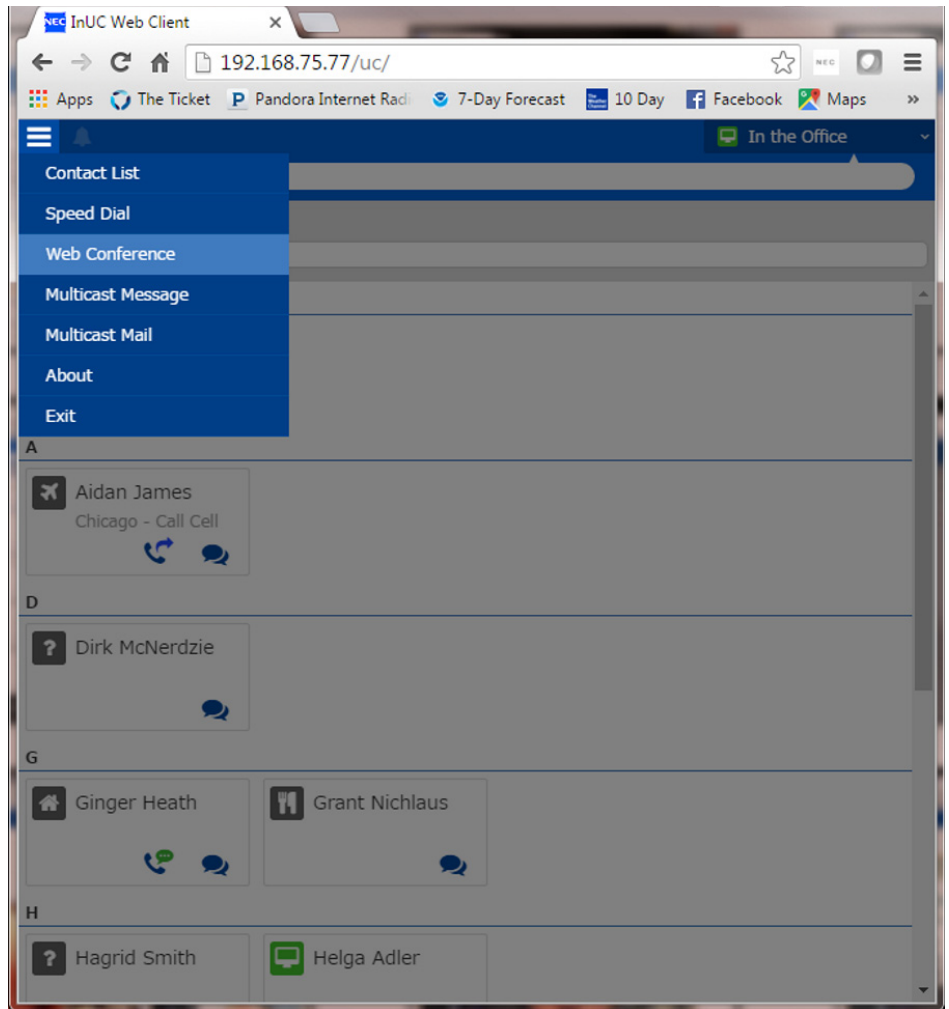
NEC InUC Web Client ×

192.168.75.77/uc/

NEC

Apps The Ticket P Pandora Internet Radi 7-Day Forecast 10 Day Facebook Maps »

In the Office

Contact List
Speed Dial
Web Conference
Multicast Message
Multicast Mail
About
Exit

A

Aidan James
Chicago - Call Cell

D

Dirk McNerdzie

G

Ginger Heath

Grant Nichlaus

H

Hagrid Smith

Helga Adler